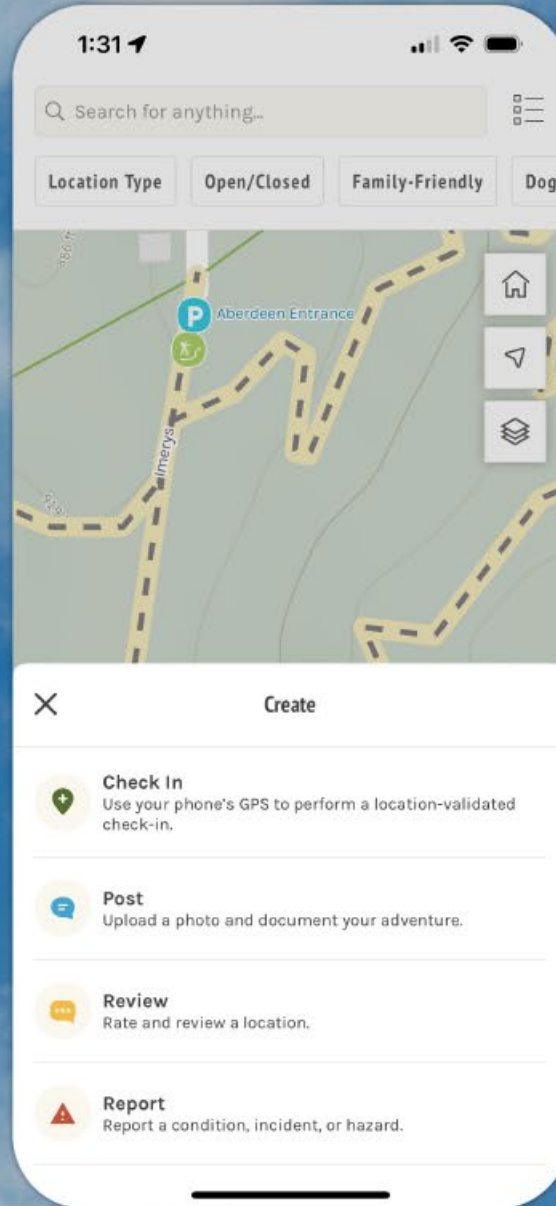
1:31

Search for anything...

Location Type

Open/Closed

Family-Friendly

Dog

Aberdeen Entrance

Imerys

Create

Check In
Use your phone's GPS to perform a location-validated check-in.

Post
Upload a photo and document your adventure.

Review
Rate and review a location.

Report
Report a condition, incident, or hazard.